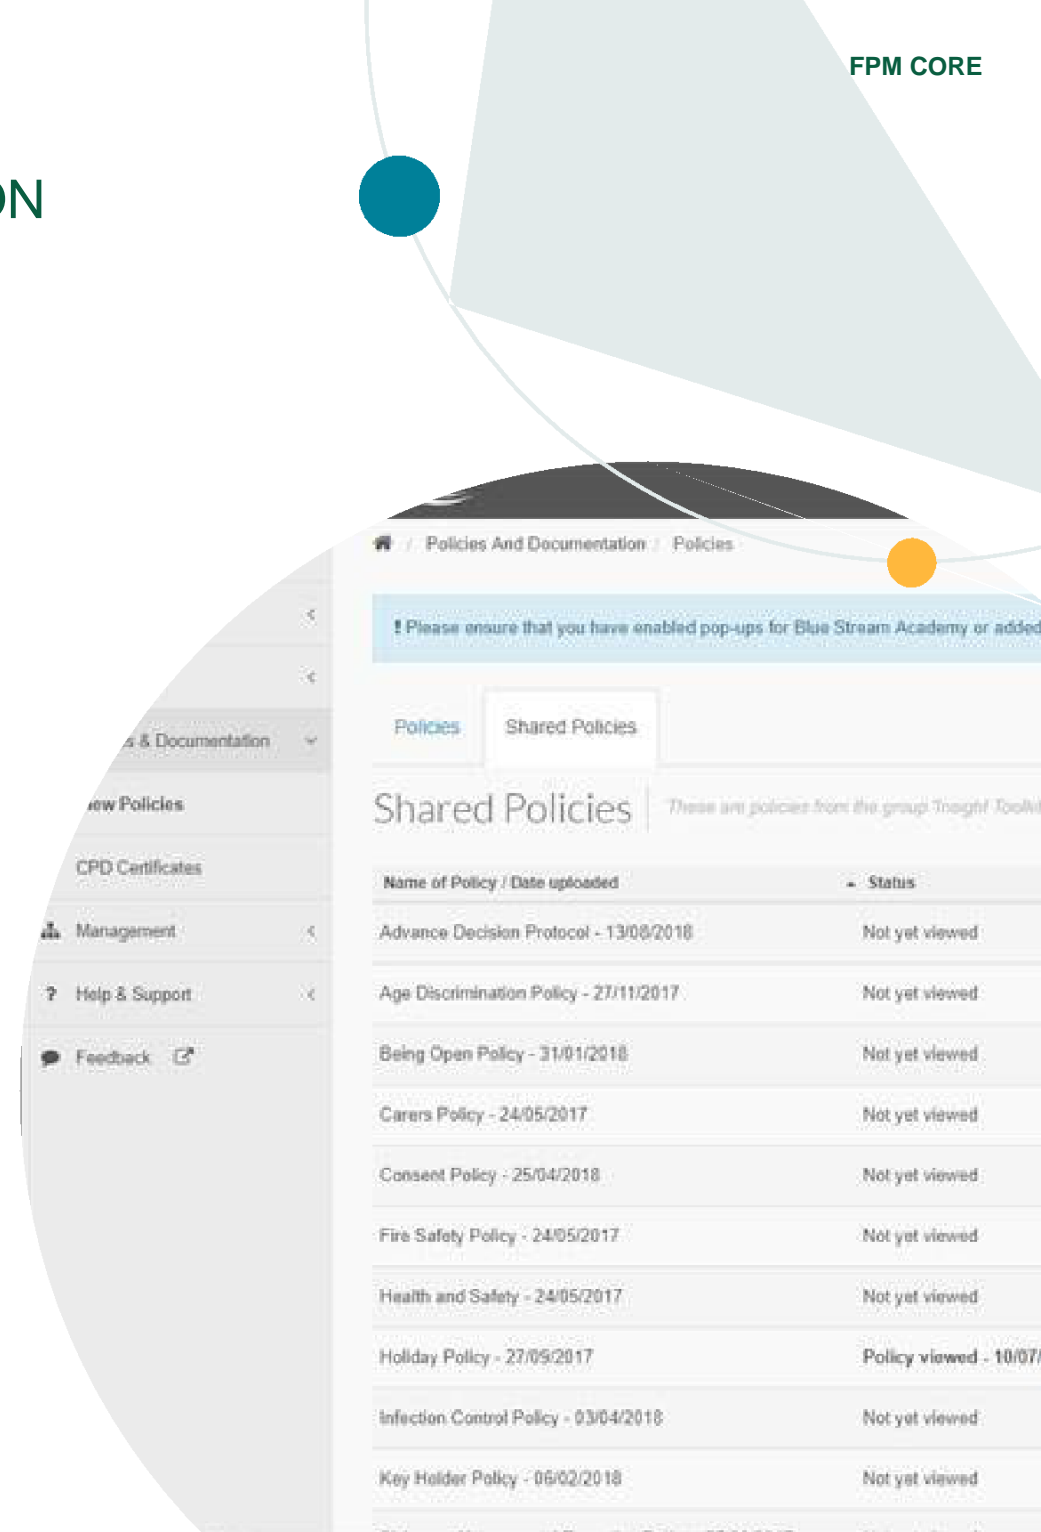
FPM CORE

N

Policies And Documentation / Policies

! Please ensure that you have enabled pop-ups for Blue Stream Academy or added

s & Documentation

iew Policies

CPD Certificates

Management

? Help & Support

Feedback

Policies

Shared Policies

Shared Policies

These are policies from the group Tought Toolkit

| Name of Policy / Date uploaded | Status |
|---|---|
| Advance Decision Protocol - 13/08/2018 | Not yet viewed |
| Age Discrimination Policy - 27/11/2017 | Not yet viewed |
| Being Open Policy - 31/01/2018 | Not yet viewed |
| Carers Policy - 24/05/2017 | Not yet viewed |
| Consent Policy - 25/04/2018 | Not yet viewed |
| Fire Safety Policy - 24/05/2017 | Not yet viewed |
| Health and Safety - 24/05/2017 | Not yet viewed |
| Holiday Policy - 27/09/2017 | Policy viewed - 10/07/ |
| Infection Control Policy - 03/04/2018 | Not yet viewed |
| Key Holder Policy - 06/02/2018 | Not yet viewed |